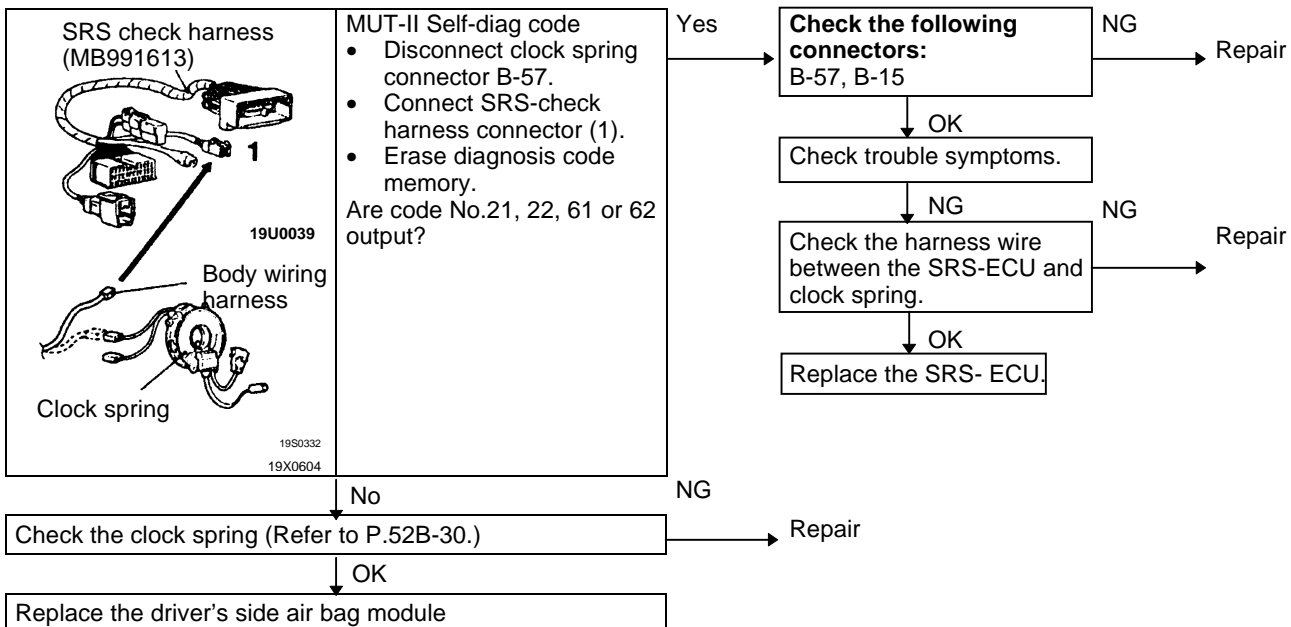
SRS check harness (MB991613)

1

19U0039

Body wiring harness

Clock spring

19S0332

19X0604

MUT-II Self-diag code
- Disconnect clock spring connector B-57.
- Connect SRS-check harness connector (1).
- Erase diagnosis code memory.

Are code No.21, 22, 61 or 62 output?

Yes

**Check the following connectors:**
B-57, B-15

NG

Repair

OK

Check trouble symptoms.

NG

Check the harness wire between the SRS-ECU and clock spring.

NG

Repair

OK

Replace the SRS- ECU.

No

Check the clock spring (Refer to P.52B-30.)

NG

Repair

OK

Replace the driver's side air bag module